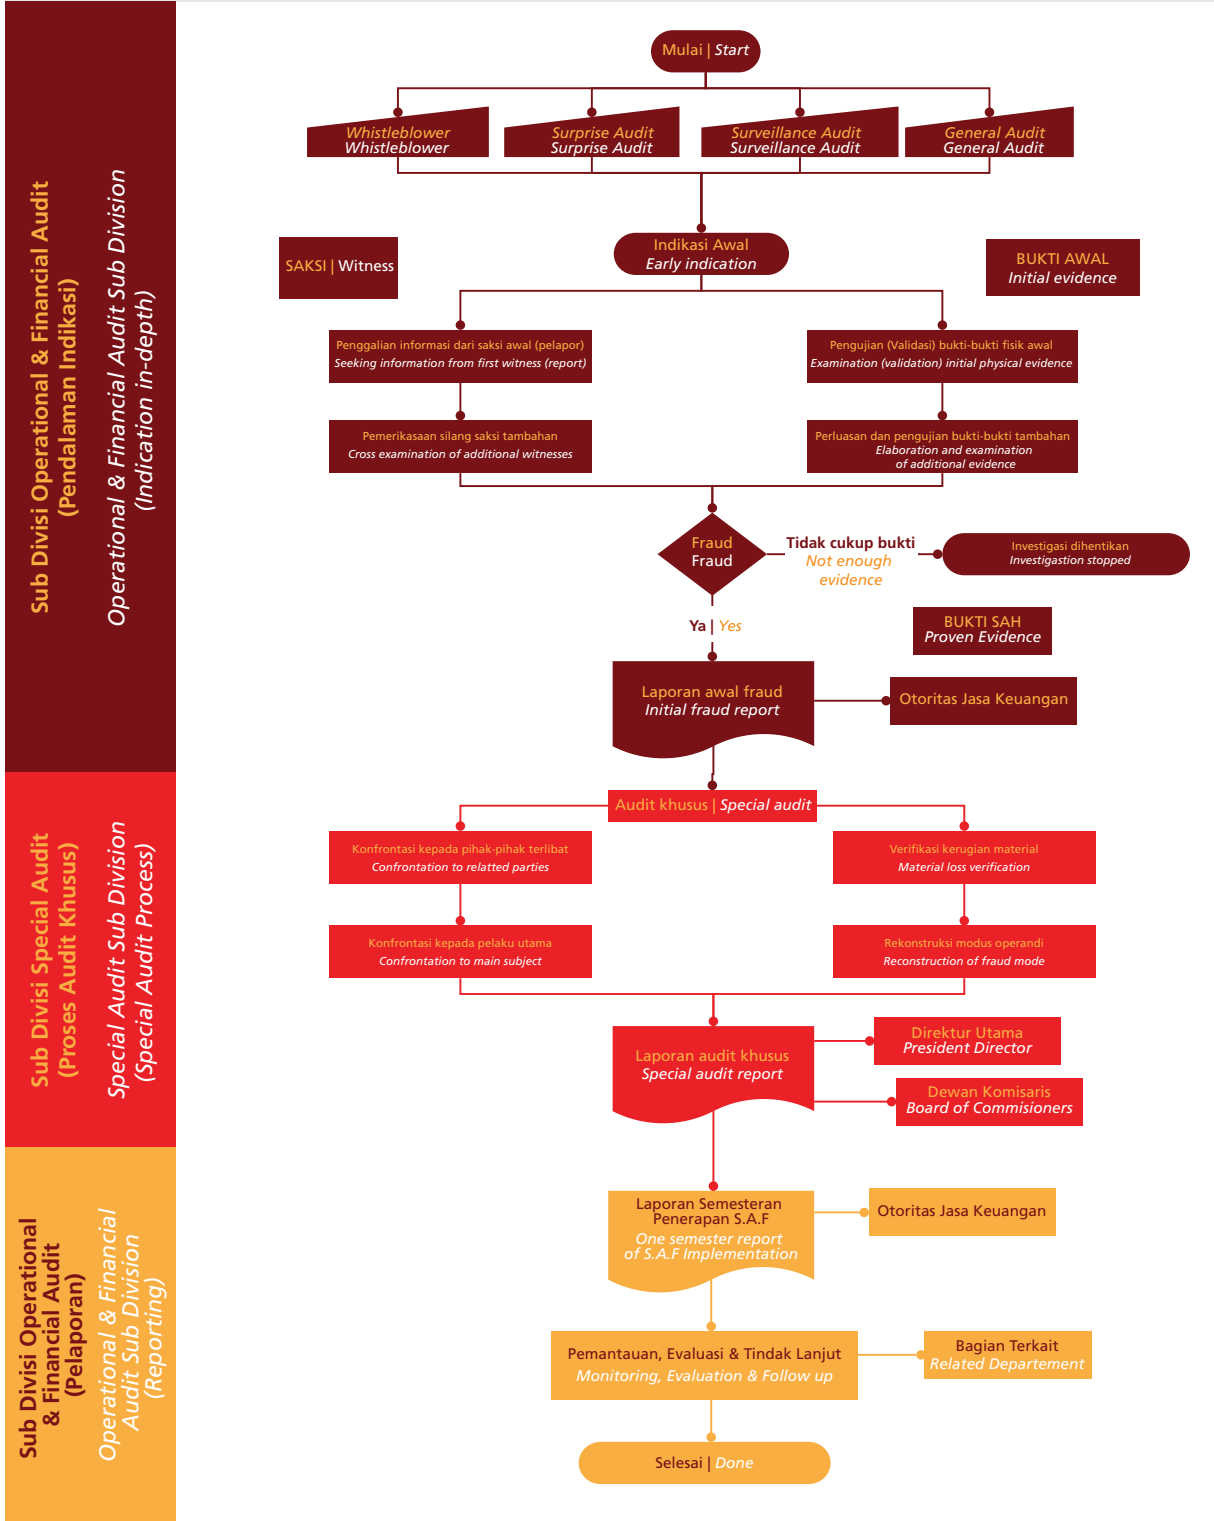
Sub Divisi Operational & Financial Audit (Pendalaman Indikasi)

Operational & Financial Audit Sub Division (Indication in-depth)

Mulai | Start

Whistleblower
Whistleblower

Surprise Audit
Surprise Audit

Surveillance Audit
Surveillance Audit

General Audit
General Audit

SAKSI | Witness

Indikasi Awal
Early indication

BUKTI AWAL
Initial evidence

Penggalian informasi dari saksi awal (pelapor)
Seeking information from first witness (report)

Pengujian (Validasi) bukti-bukti fisik awal
Examination (validation) initial physical evidence

Pemerikasaan silang saksi tambahan
Cross examination of additional witnesses

Perluasan dan pengujian bukti-bukti tambahan
Elaboration and examination of additional evidence

Fraud
Fraud

Tidak cukup bukti
Not enough evidence

Investigasi dihentikan
Investigastion stopped

Ya | Yes

BUKTI SAH
Proven Evidence

Laporan awal fraud
Initial fraud report

Otoritas Jasa Keuangan

Sub Divisi Special Audit (Proses Audit Khusus)

Special Audit Sub Division (Special Audit Process)

Audit khusus | Special audit

Konfrontasi kepada pihak-pihak terlibat
Confrontation to relatted parties

Verifikasi kerugian material
Material loss verification

Konfrontasi kepada pelaku utama
Confrontation to main subject

Rekonstruksi modus operandi
Reconstruction of fraud mode

Laporan audit khusus
Special audit report

Direktur Utama
President Director

Dewan Komisaris
Board of Commisioners

Sub Divisi Operational & Financial Audit (Pelaporan)

Operational & Financial Audit Sub Division (Reporting)

Laporan Semesteran Penerapan S.A.F
One semester report of S.A.F Implementation

Otoritas Jasa Keuangan

Pemantauan, Evaluasi & Tindak Lanjut
Monitoring, Evaluation & Follow up

Bagian Terkait
Related Departement

Selesai | Done